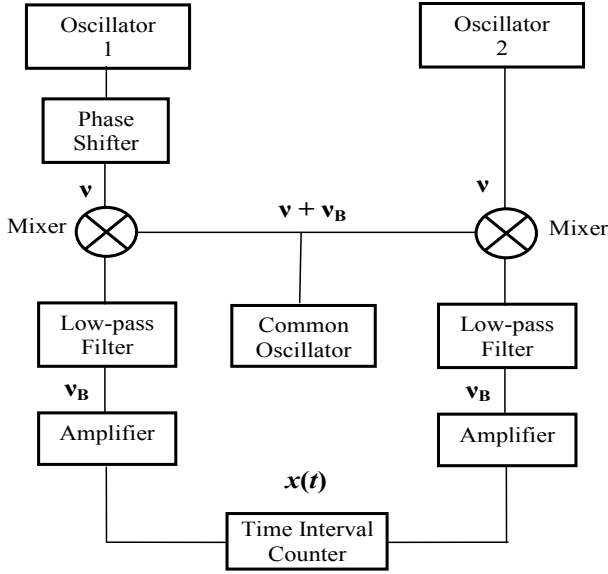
Oscillator 1

Oscillator 2

Phase Shifter

$\nu$

$\nu$

Mixer

$\nu + \nu_B$

Mixer

Low-pass Filter

Common Oscillator

Low-pass Filter

$\nu_B$

$\nu_B$

Amplifier

Amplifier

$x(t)$

Time Interval Counter